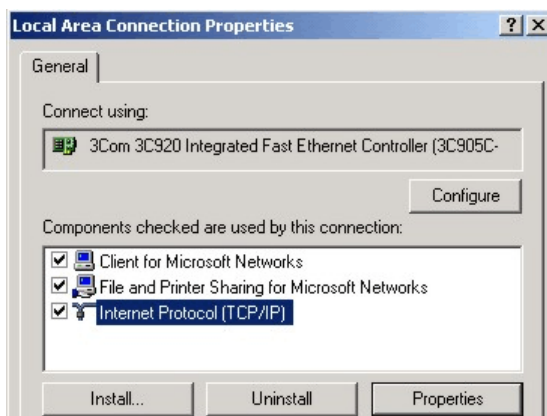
Local Area Connection Properties

?

X

General

Connect using:

3Com 3C920 Integrated Fast Ethernet Controller (3C905C-

Configure

Components checked are used by this connection:

Client for Microsoft Networks

File and Printer Sharing for Microsoft Networks

Internet Protocol (TCP/IP)

Install...

Uninstall

Properties